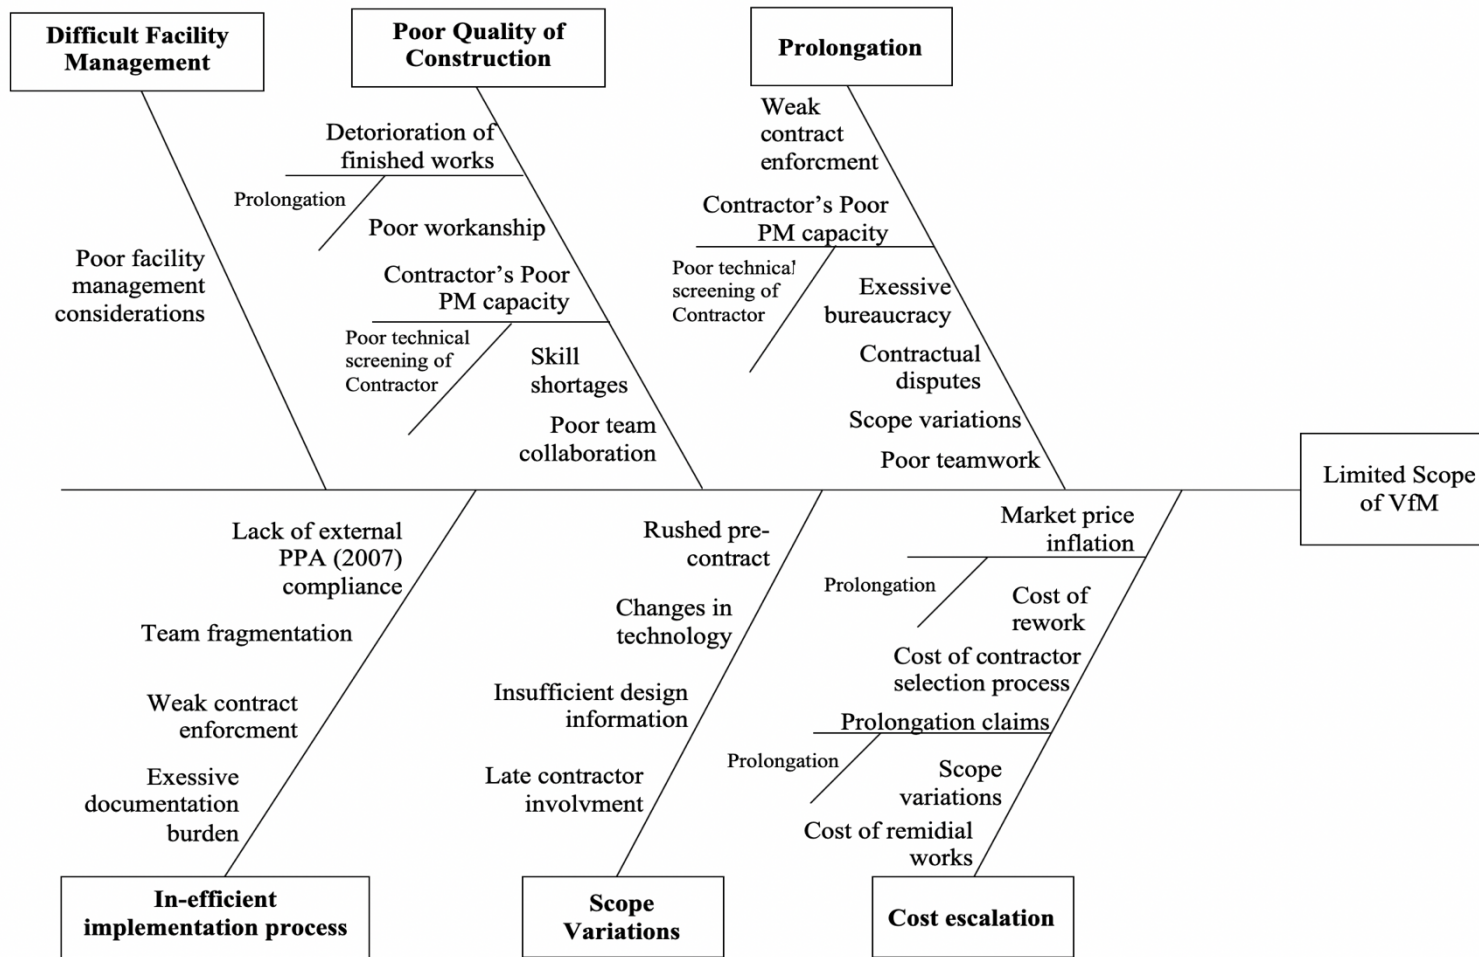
Difficult Facility Management

Poor facility management considerations

Poor Quality of Construction

Detorioration of finished works

Prolongation

Poor workanship

Contractor's Poor PM capacity

Poor technical screening of Contractor

Skill shortages

Poor team collaboration

Prolongation

Weak contract enforcment

Contractor's Poor PM capacity

Poor technical screening of Contractor

Exsessive bureaucracy

Contractual disputes

Scope variations

Poor teamwork

Limited Scope of VfM

Lack of external PPA (2007) compliance

Team fragmentation

Weak contract enforcment

Exessive documentation burden

In-efficient implementation process

Rushed pre-contract

Changes in technology

Insufficient design information

Late contractor involvment

Scope Variations

Market price inflation

Prolongation

Cost of rework

Cost of contractor selection process

Prolongation claims

Prolongation

Scope variations

Cost of remidial works

Cost escalation